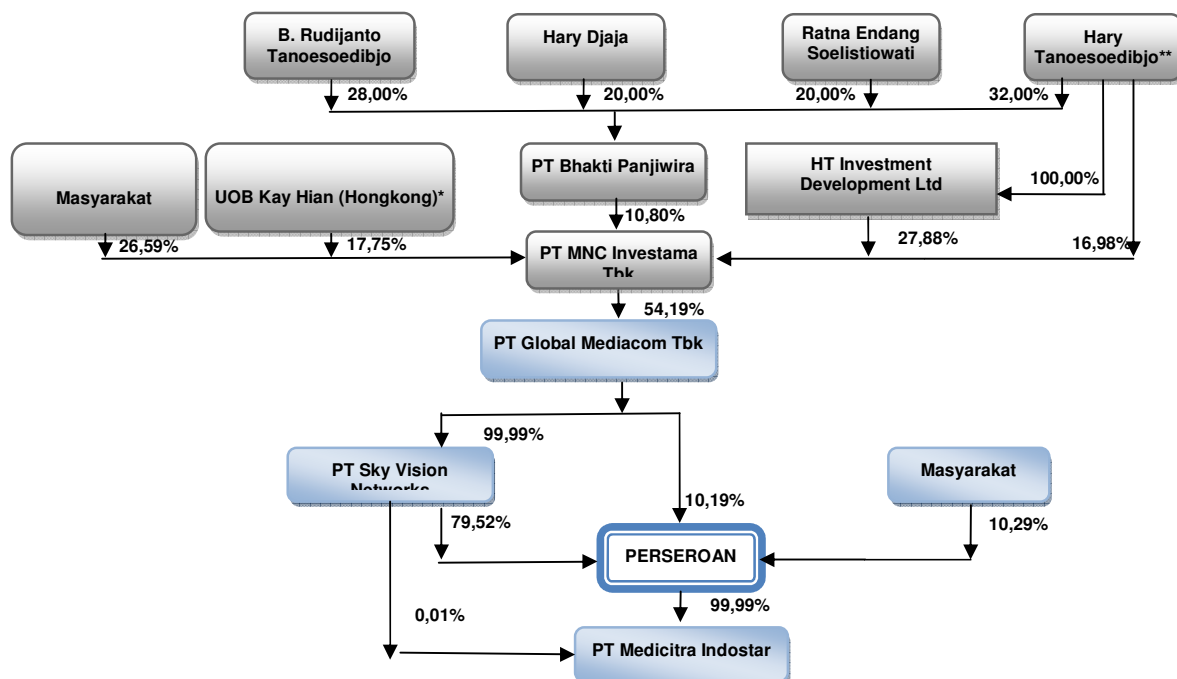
B. Rudijanto Tanoesoedibjo

Hary Djaja

Ratna Endang Soelistiowati

Hary Tanoesoedibjo**

28,00%

20,00%

20,00%

32,00%

Masyarakat

UOB Kay Hian (Hongkong)*

PT Bhakti Panjiwira

HT Investment Development Ltd

100,00%

10,80%

26,59%

17,75%

PT MNC Investama Tbk

27,88%

16,98%

54,19%

PT Global Mediacom Tbk

99,99%

PT Sky Vision Networks

Masyarakat

10,19%

79,52%

10,29%

PERSEROAN

99,99%

0,01%

PT Medicitra Indostar